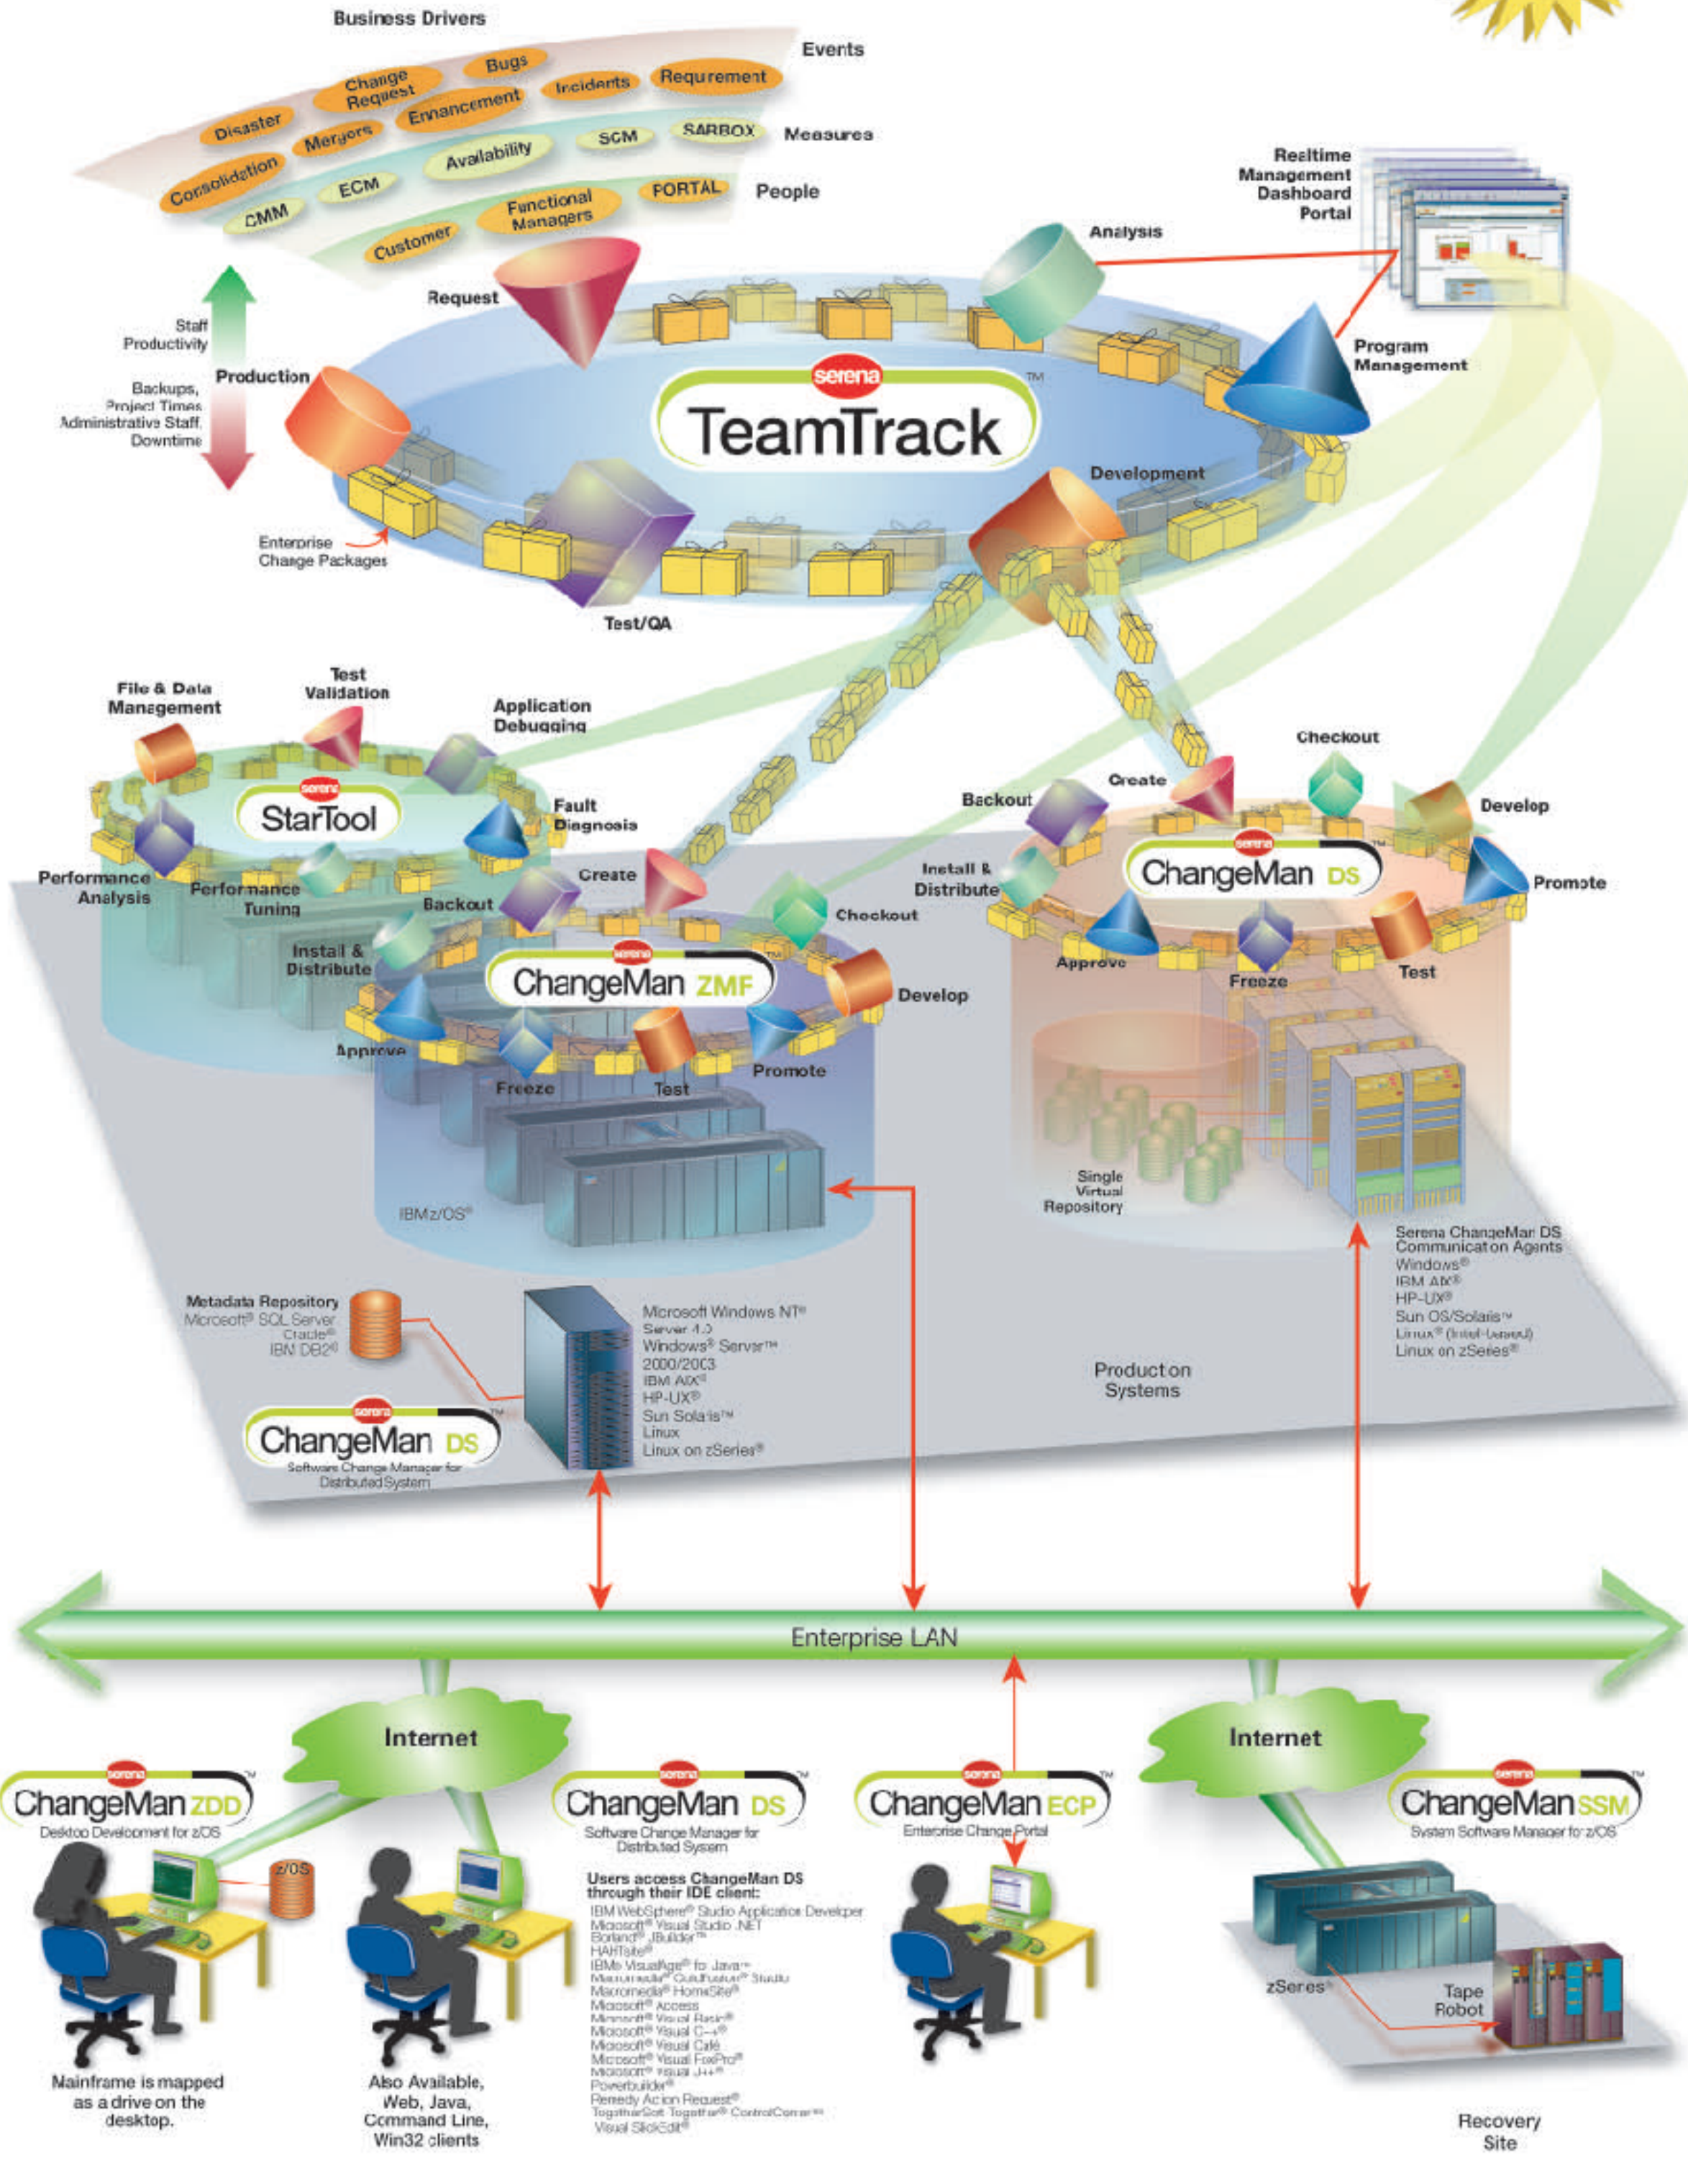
Business Drivers

Events

Change Request
Bugs
Incidents
Requrement
Disaster
Mergers
Enhancement
SCM
SARBOX
Measures
Consolidation
ECM
Availability
CMM
Functional Managers
PORTAL
People
Customer

Realtime Management Dashboard Portal

Analysis

Request

Staff Productivity

Production

Backups, Project Times Administrative Staff, Downtime

serena
TeamTrack™

Program Management

Development

Enterprise Change Packages

Test/QA

File & Data Management
Test Validation
Application Debugging
serena
StarTool
Fault Diagnosis
Performance Analysis
Performance Tuning

Create
Backout
Checkout
Install & Distribute
serena
ChangeMan ZMF™
Develop
Approve
Freeze
Test
Promote
IBM z/OS®

Checkout
Create
Backout
Develop
Install & Distribute
serena
ChangeMan DS™
Promote
Approve
Freeze
Test

Single Virtual Repository

Serena ChangeMan DS Communication Agents
Windows®
IBM AIX®
HP-UX®
Sun OS/Solaris™
Linux® (Intel-based)
Linux on zSeries®

Metadata Repository
Microsoft® SQL Server
Oracle®
IBM DB2®

Microsoft Windows NT®
Server 4.0
Windows® Server™
2000/2003
IBM AIX®
HP-UX®
Sun Solaris™
Linux
Linux on zSeries®

Production Systems

serena
ChangeMan DS™
Software Change Manager for Distributed System

Enterprise LAN

Internet
Internet

serena
ChangeMan ZDD™
Desktop Development for z/OS

z/OS

serena
ChangeMan DS™
Software Change Manager for Distributed System

Users access ChangeMan DS through their IDE client:
IBM WebSphere® Studio Application Developer
Microsoft® Visual Studio .NET
Borland® JBuilder™
HAHTsite®
IBM® VisualAge® for Java™
Macromedia® ColdFusion® Studio
Macromedia® HomeSite®
Microsoft® Access
Microsoft® Visual Basic®
Microsoft® Visual C++®
Microsoft® Visual Café
Microsoft® Visual FoxPro®
Microsoft® Visual J++®
Powerbuilder®
Remedy Action Request®
TogetherSoft Together® ControlCenter™
Visual SlickEdit®

serena
ChangeMan ECP™
Enterprise Change Portal

serena
ChangeMan SSM™
System Software Manager for z/OS

zSeries®

Tape Robot

Mainframe is mapped as a drive on the desktop.

Also Available, Web, Java, Command Line, Win32 clients

Recovery Site